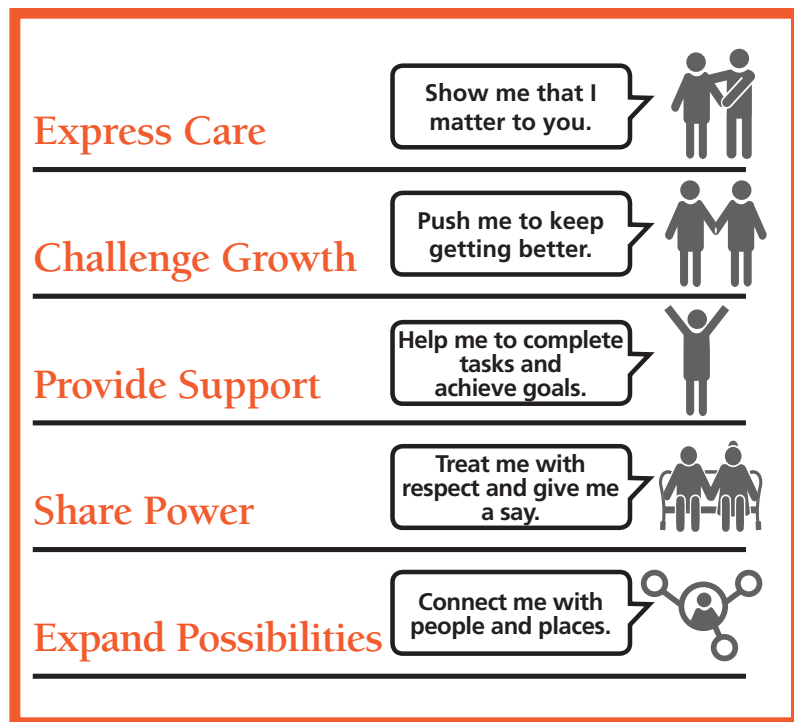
Express Care

Show me that I matter to you.

Challenge Growth

Push me to keep getting better.

Provide Support

Help me to complete tasks and achieve goals.

Share Power

Treat me with respect and give me a say.

Expand Possibilities

Connect me with people and places.